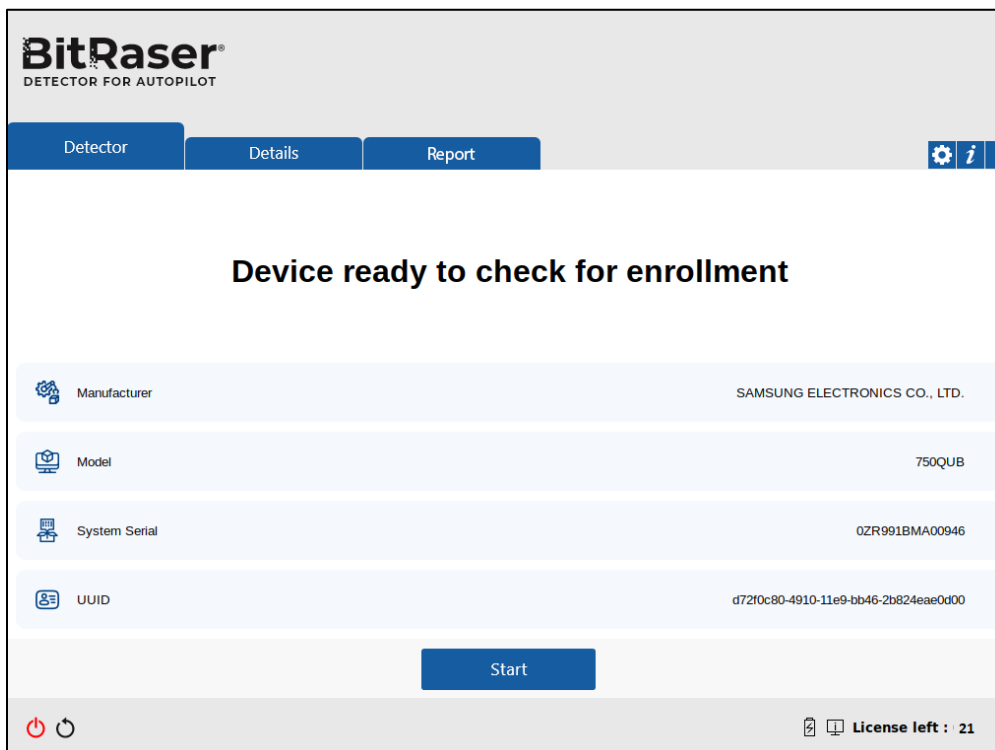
BitRaser®
DETECTOR FOR AUTOPILOT

Detector
Details
Report

Device ready to check for enrollment

| | |
|---|---|
| Manufacturer | SAMSUNG ELECTRONICS CO., LTD. |
| Model | 750QUB |
| System Serial | 0ZR991BMA00946 |
| UUID | d72f0c80-4910-11e9-bb46-2b824eae0d00 |

Start

License left : 21